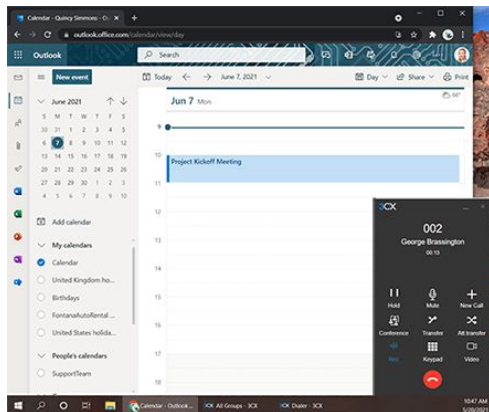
Calendar - Quincy Simmons - O ×

outlook.office.com/calendar/view/day

Outlook

Search

New event

Today

June 7, 2021

Day

Share

Print

June 2021

| S | M | T | W | T | F | S |
|---|---|---|---|---|---|---|
| 30 | 31 | 1 | 2 | 3 | 4 | 5 |
| 6 | 7 | 8 | 9 | 10 | 11 | 12 |
| 13 | 14 | 15 | 16 | 17 | 18 | 19 |
| 20 | 21 | 22 | 23 | 24 | 25 | 26 |
| 27 | 28 | 29 | 30 | 1 | 2 | 3 |
| 4 | 5 | 6 | 7 | 8 | 9 | 10 |

Add calendar

My calendars

Calendar

United Kingdom hoh...

Birthdays

FontanaAutoRental ...

United States holida...

People's calendars

SupportTeam

Jun 7 Mon

66°

9

10

Project Kickoff Meeting

11

12

13

14

15

16

17

18

3CX

002

George Brassington

00:13

Hold

Mute

New Call

Conference

Transfer

Att.transfer

Rec

Keypad

Video

Calendar - Outlook...

3CX All Groups - 3CX

3CX Dialer - 3CX

10:47 AM

5/28/2021